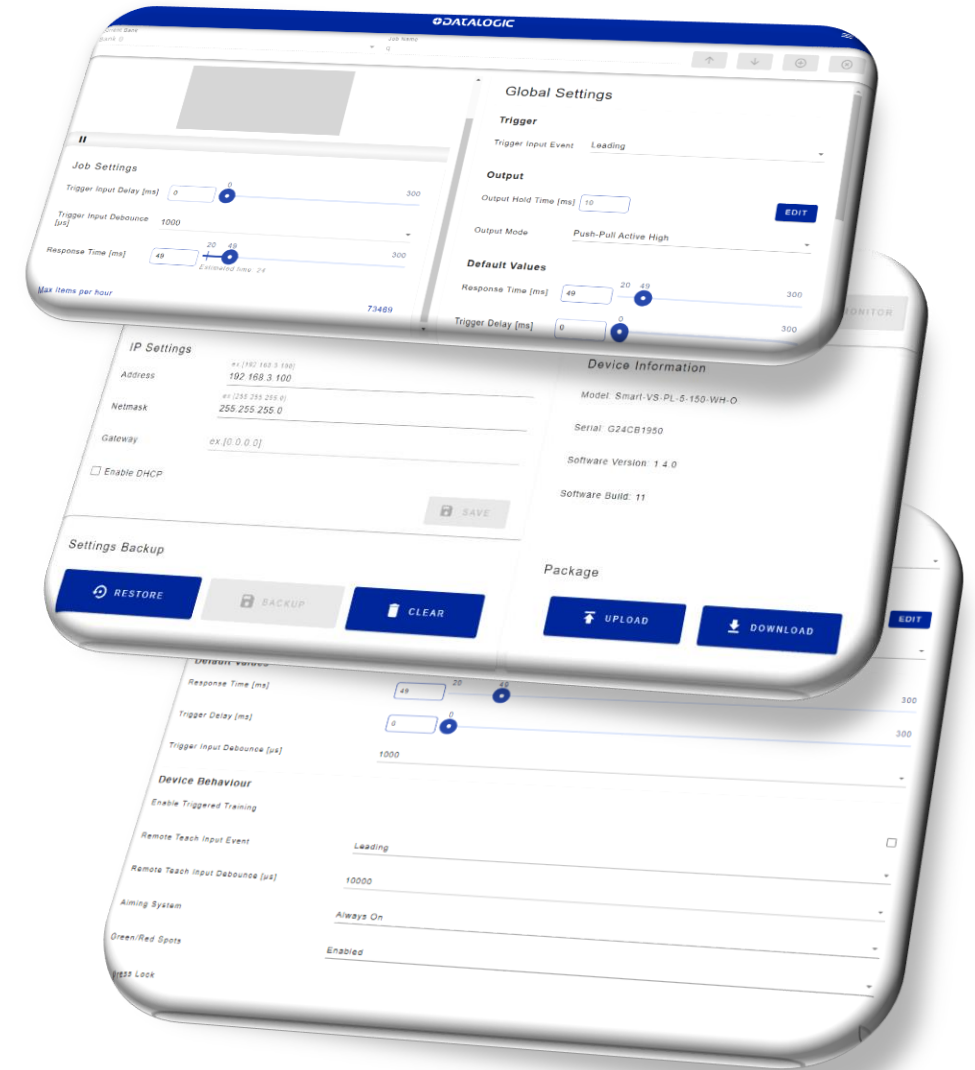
DATALOGIC

Current Bank
Bank 0

Job Name
0

II

Job Settings

Trigger Input Delay [ms] 0 0 300

Trigger Input Debounce [µs] 1000

Response Time [ms] 49 20 49 300
Estimated time: 24

Max items per hour 73469

Global Settings

Trigger

Trigger Input Event Leading

Output

Output Hold Time [ms] 10

EDIT

Output Mode Push-Pull Active High

Default Values

Response Time [ms] 49 20 49 300

Trigger Delay [ms] 0 0 300

MONITOR

IP Settings

Address ex:[192.168.3.100] 192.168.3.100

Netmask ex:[255.255.255.0] 255.255.255.0

Gateway ex:[0.0.0.0]

Enable DHCP

SAVE

Device Information

Model: Smart-VS-PL-5-150-WH-O

Serial: G24CB1950

Software Version: 1.4.0

Software Build: 11

Settings Backup

RESTORE

BACKUP

CLEAR

Package

UPLOAD

DOWNLOAD

EDIT

Default Values

Response Time [ms] 49 20 49 300

Trigger Delay [ms] 0 0 300

Trigger Input Debounce [µs] 1000

Device Behaviour

Enable Triggered Training

Remote Teach Input Event Leading

Remote Teach Input Debounce [µs] 10000

Aiming System Always On

Green/Red Spots Enabled

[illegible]ess Lock